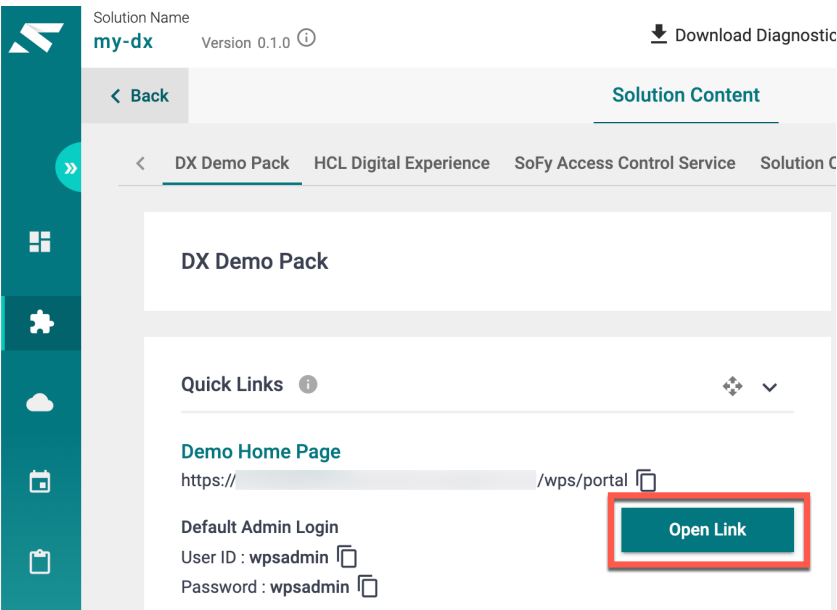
Solution Name
my-dx Version 0.1.0

Download Diagnostic

Back

Solution Content

DX Demo Pack HCL Digital Experience SoFy Access Control Service Solution C

DX Demo Pack

Quick Links

Demo Home Page
https://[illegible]/wps/portal

Default Admin Login
User ID : wpsadmin
Password : wpsadmin

Open Link